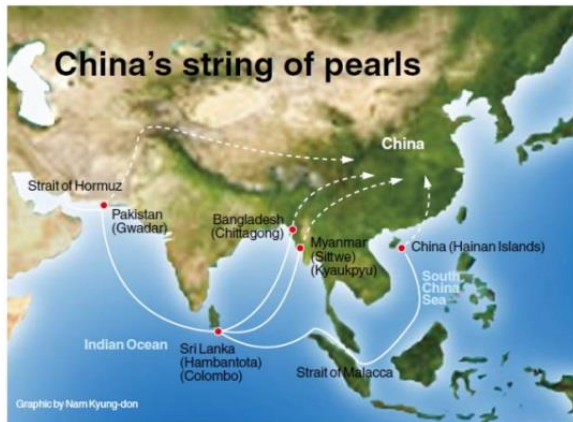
China's string of pearls

China

Strait of Hormuz

Pakistan (Gwadar)

Bangladesh (Chittagong)

Myanmar (Sittwe) (Kyaukpyu)

China (Hainan Islands)

South China Sea

Indian Ocean

Sri Lanka (Hambantota) (Colombo)

Strait of Malacca

Graphic by Nam Kyung-don